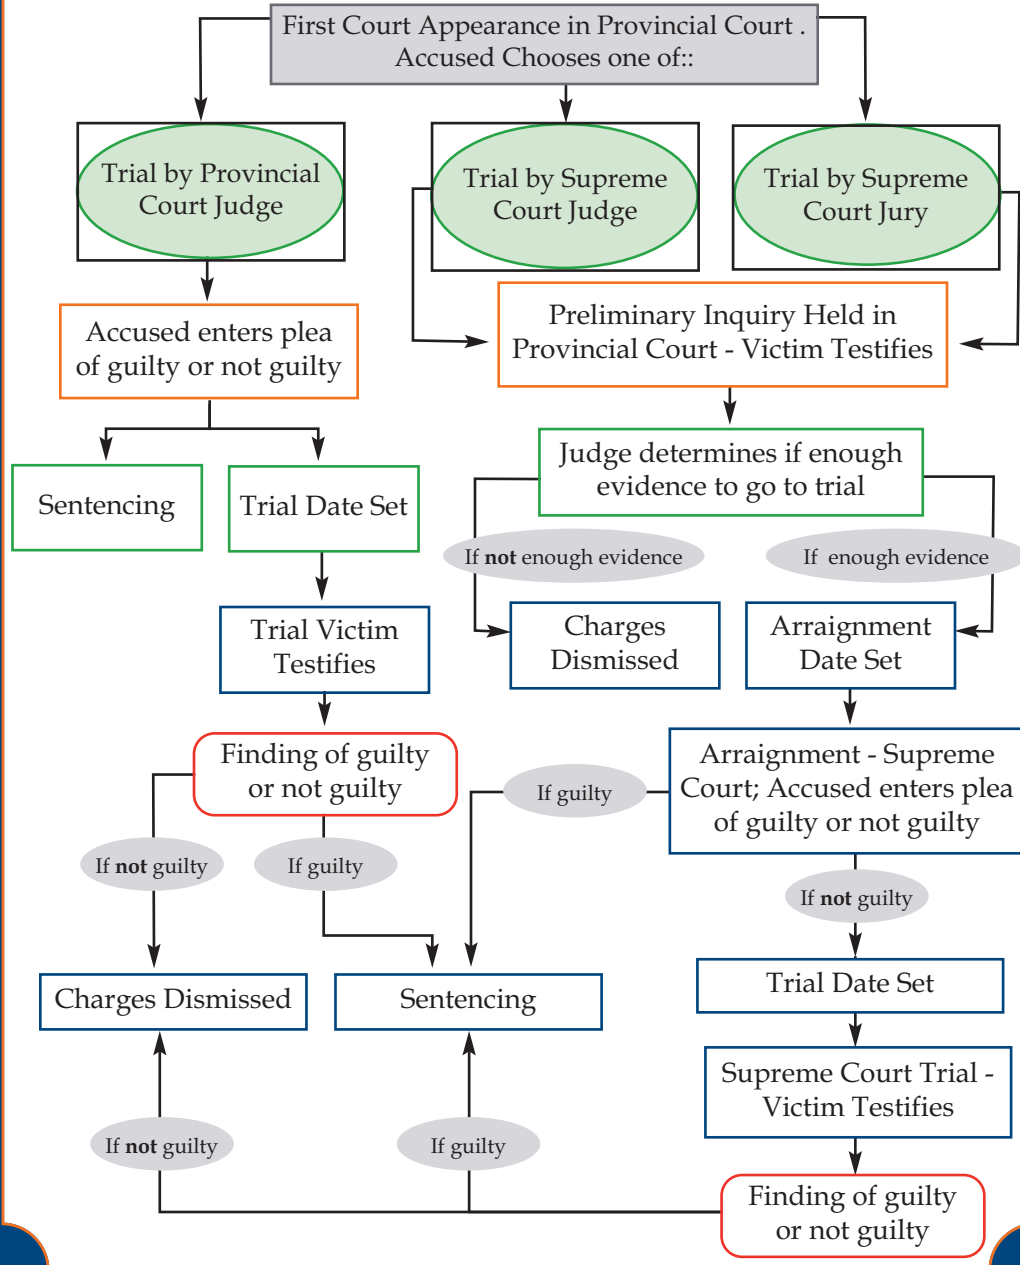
First Court Appearance in Provincial Court . Accused Chooses one of::

Trial by Provincial Court Judge

Trial by Supreme Court Judge

Trial by Supreme Court Jury

Accused enters plea of guilty or not guilty

Preliminary Inquiry Held in Provincial Court - Victim Testifies

Sentencing

Trial Date Set

Judge determines if enough evidence to go to trial

If **not** enough evidence

If enough evidence

Trial Victim Testifies

Charges Dismissed

Arraignment Date Set

Finding of guilty or not guilty

If guilty

Arraignment - Supreme Court; Accused enters plea of guilty or not guilty

If **not** guilty

If guilty

If **not** guilty

Charges Dismissed

Sentencing

Trial Date Set

Supreme Court Trial - Victim Testifies

If **not** guilty

If guilty

Finding of guilty or not guilty